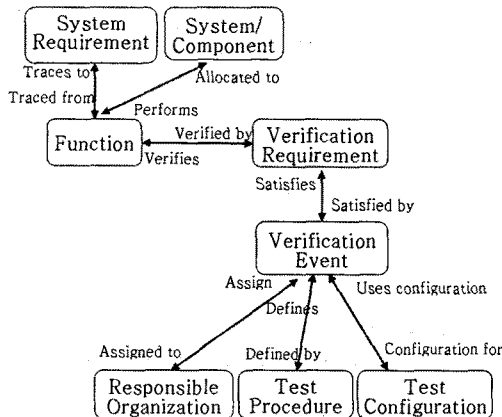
System Requirement

System/ Component

Traces to

Traced from

Allocated to

Performs

Function

Verified by

Verifies

Verification Requirement

Satisfies

Satisfied by

Verification Event

Assign

Defines

Uses configuration

Assigned to

Defined by

Configuration for

Responsible Organization

Test Procedure

Test Configuration